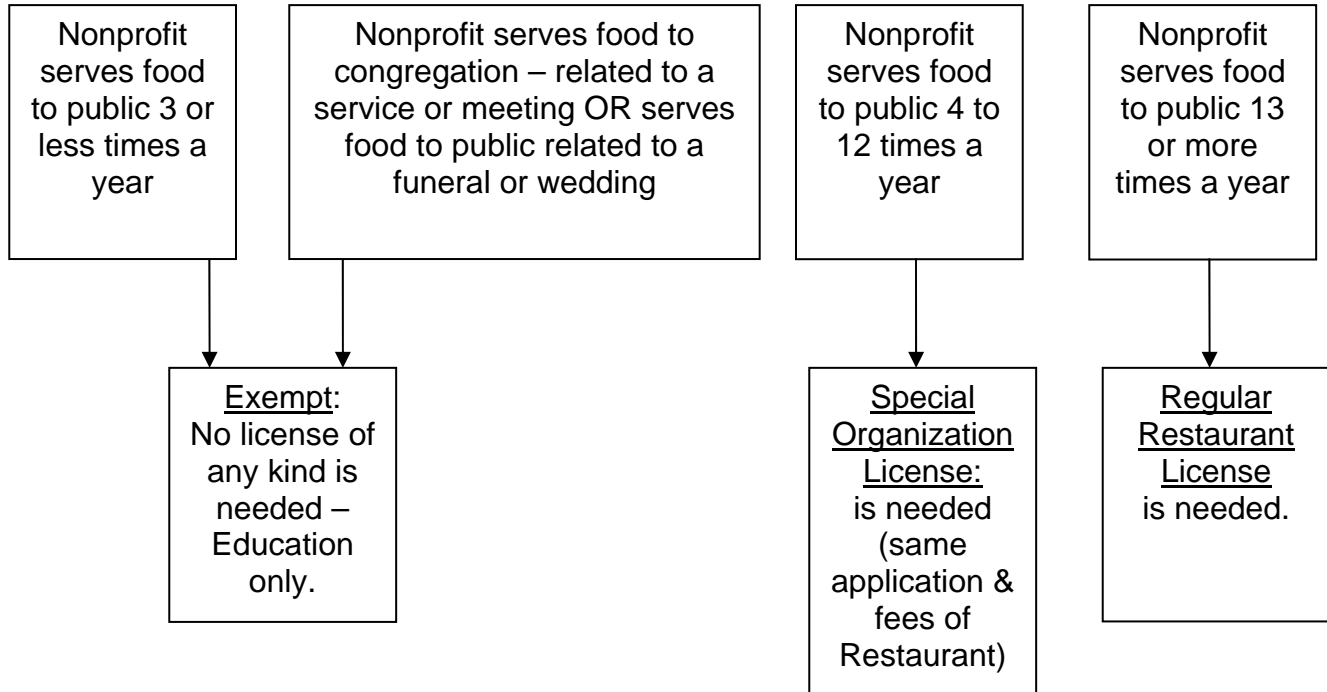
Nonprofit serves food to public 3 or less times a year

Nonprofit serves food to congregation – related to a service or meeting OR serves food to public related to a funeral or wedding

Nonprofit serves food to public 4 to 12 times a year

Nonprofit serves food to public 13 or more times a year

Exempt: No license of any kind is needed – Education only.

Special Organization License: is needed (same application & fees of Restaurant)

Regular Restaurant License is needed.